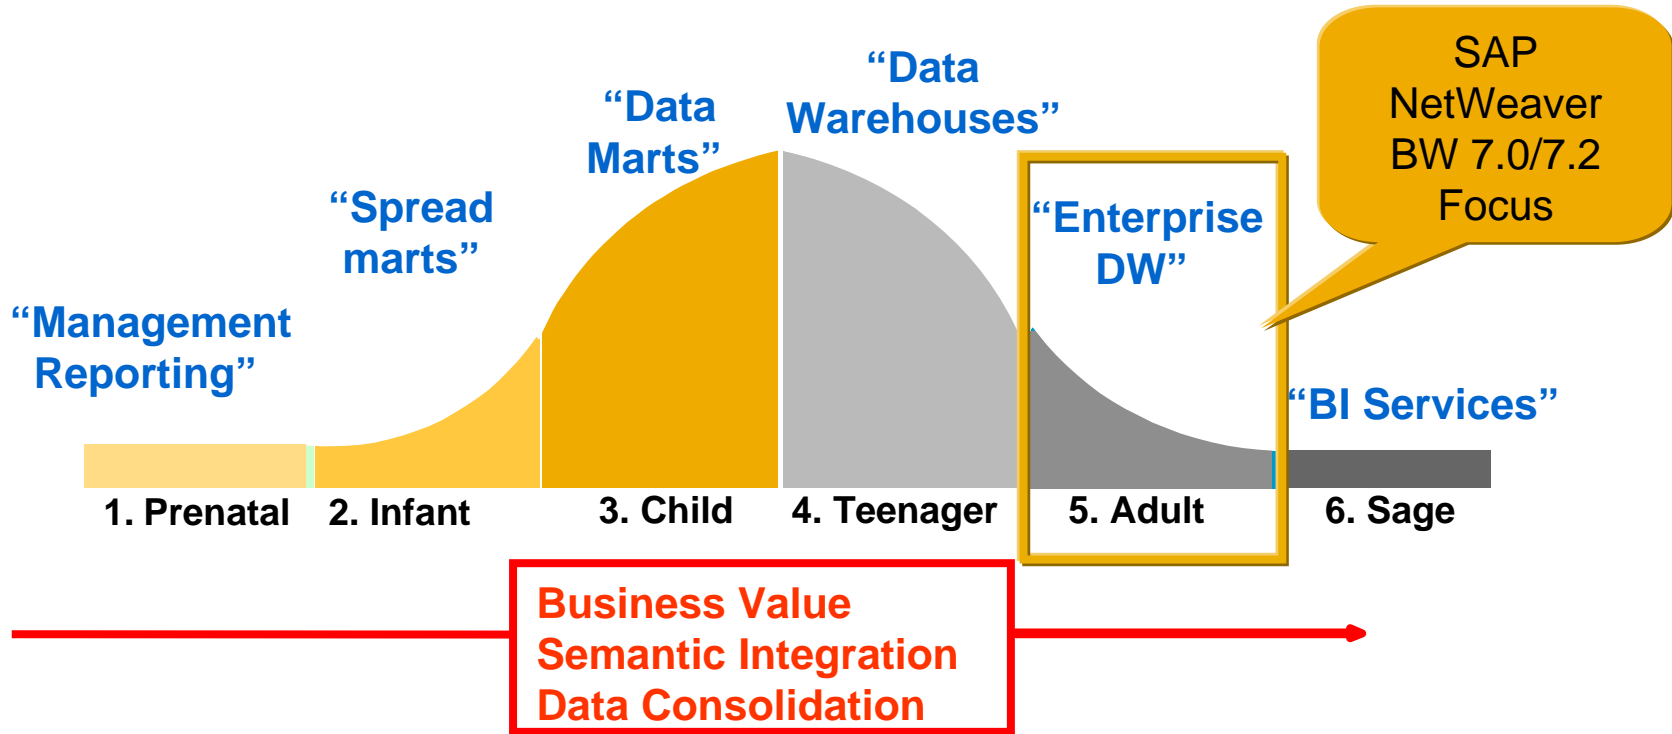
SAP NetWeaver BW 7.0/7.2 Focus

“Management Reporting”

“Spread marts”

“Data Marts”

“Data Warehouses”

“Enterprise DW”

“BI Services”

1. Prenatal

2. Infant

3. Child

4. Teenager

5. Adult

6. Sage

Business Value
Semantic Integration
Data Consolidation